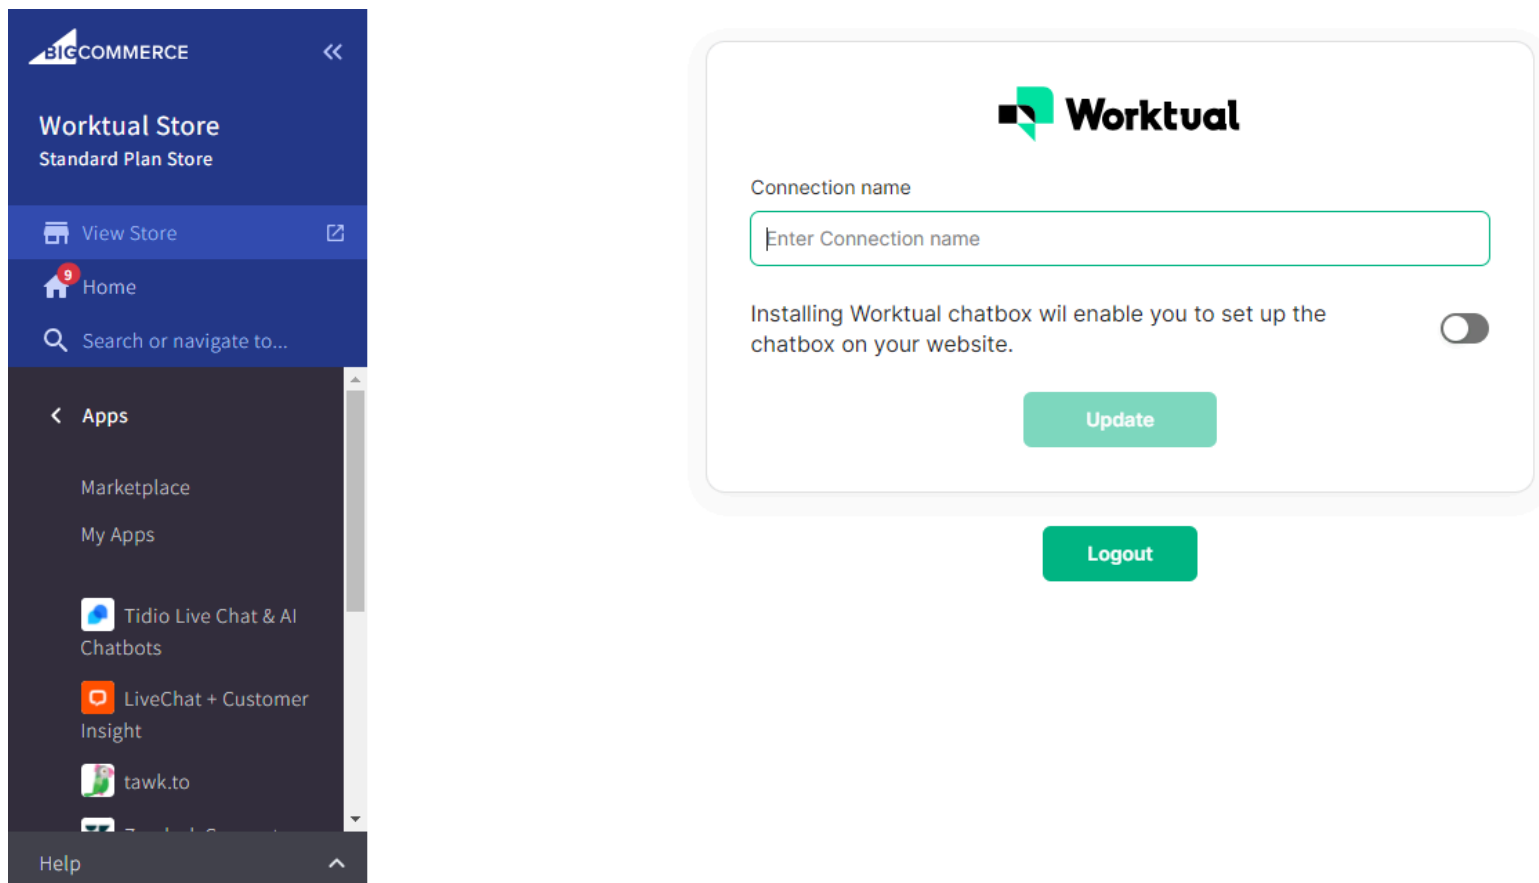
BIGCOMMERCE

Worktual Store
Standard Plan Store

View Store

9 Home

Search or navigate to...

Apps

Marketplace

My Apps

Tidio Live Chat & AI Chatbots

LiveChat + Customer Insight

tawk.to

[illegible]

Help

Worktual

Connection name

Enter Connection name

Installing Worktual chatbox wil enable you to set up the chatbox on your website.

Update

Logout